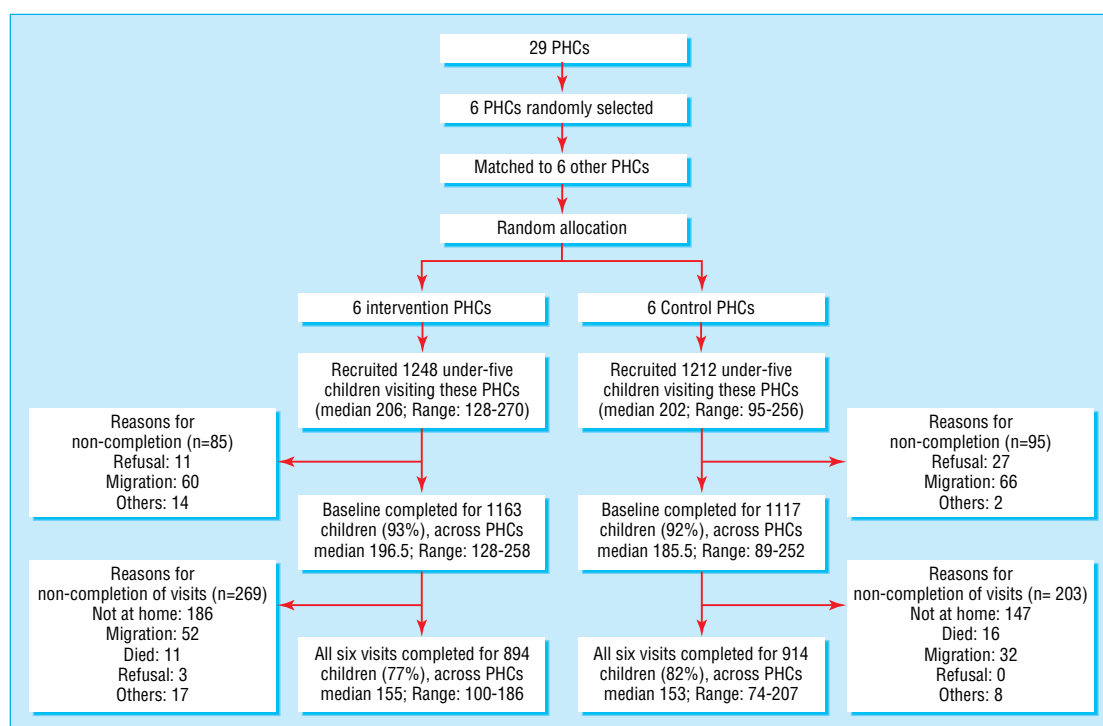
29 PHCs

6 PHCs randomly selected

Matched to 6 other PHCs

Random allocation

6 intervention PHCs

6 Control PHCs

Recruited 1248 under-five children visiting these PHCs (median 206; Range: 128-270)

Recruited 1212 under-five children visiting these PHCs (median 202; Range: 95-256)

Reasons for non-completion (n=85)
Refusal: 11
Migration: 60
Others: 14

Reasons for non-completion (n=95)
Refusal: 27
Migration: 66
Others: 2

Baseline completed for 1163 children (93%), across PHCs median 196.5; Range: 128-258

Baseline completed for 1117 children (92%), across PHCs median 185.5; Range: 89-252

Reasons for non-completion of visits (n=269)
Not at home: 186
Migration: 52
Died: 11
Refusal: 3
Others: 17

Reasons for non-completion of visits (n= 203)
Not at home: 147
Died: 16
Migration: 32
Refusal: 0
Others: 8

All six visits completed for 894 children (77%), across PHCs median 155; Range: 100-186

All six visits completed for 914 children (82%), across PHCs median 153; Range: 74-207